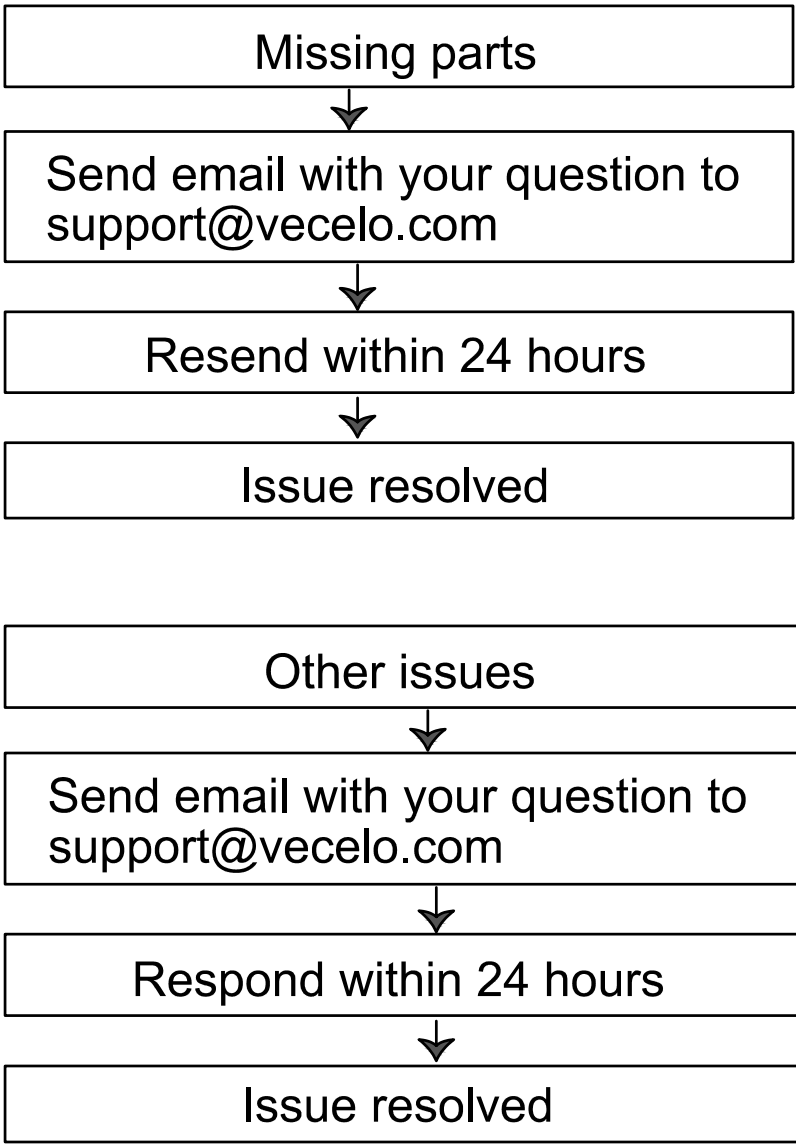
Missing parts

Send email with your question to support@vecelo.com

Resend within 24 hours

Issue resolved

Other issues

Send email with your question to support@vecelo.com

Respond within 24 hours

Issue resolved